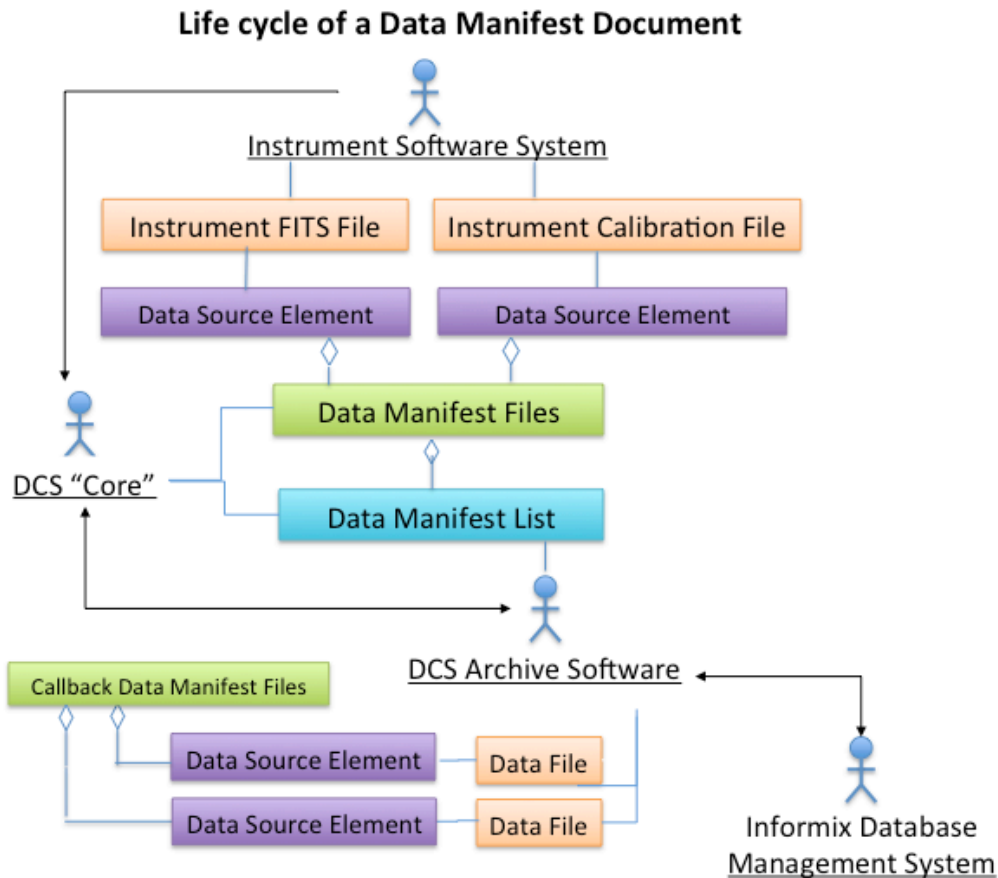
Life cycle of a Data Manifest Document

Instrument Software System

Instrument FITS File

Instrument Calibration File

Data Source Element

Data Source Element

Data Manifest Files

DCS "Core"

Data Manifest List

DCS Archive Software

Callback Data Manifest Files

Data Source Element

Data File

Data Source Element

Data File

Informix Database Management System